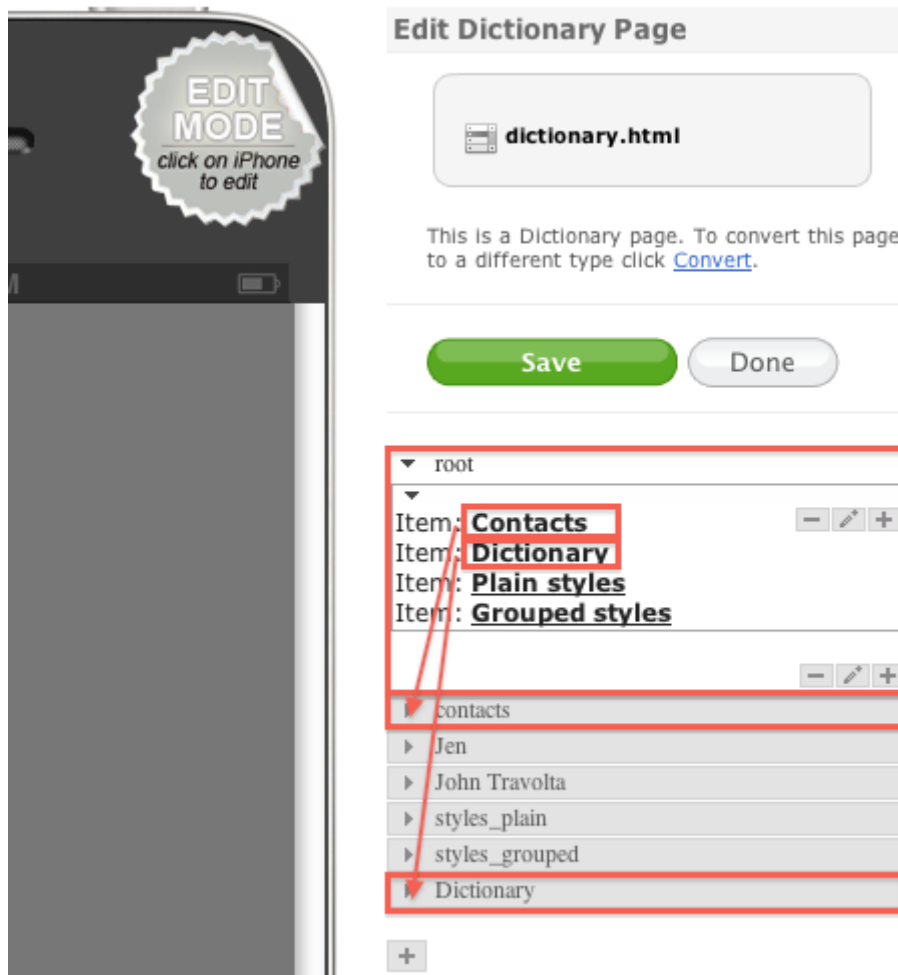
EDIT MODE
click on iPhone to edit

Edit Dictionary Page

dictionary.html

This is a Dictionary page. To convert this page to a different type click Convert.

Save
Done

root

Item: Contacts
Item: Dictionary
Item: Plain styles
Item: Grouped styles

contacts
Jen
John Travolta
styles_plain
styles_grouped
Dictionary

+